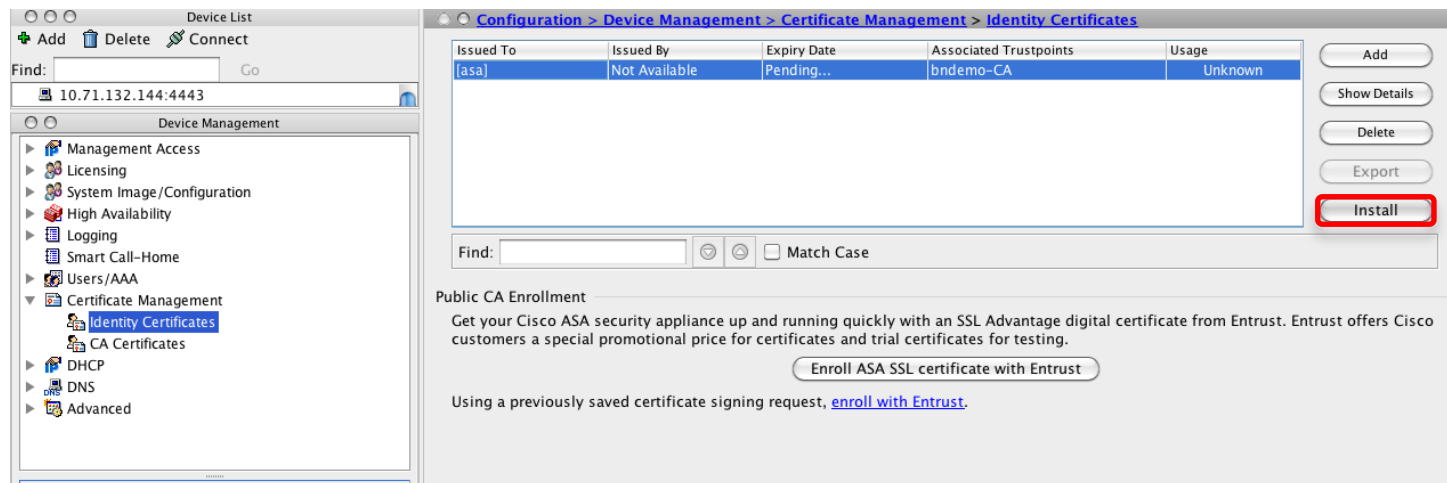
Device List

Add Delete Connect

Find: Go

10.71.132.144:4443

Device Management

Management Access
Licensing
System Image/Configuration
High Availability
Logging
Smart Call-Home
Users/AAA
Certificate Management
Identity Certificates
CA Certificates
DHCP
DNS
Advanced

Configuration > Device Management > Certificate Management > Identity Certificates

| Issued To | Issued By | Expiry Date | Associated Trustpoints | Usage |
|---|---|---|---|---|
| [asa] | Not Available | Pending... | bndemo-CA | Unknown |

Add
Show Details
Delete
Export
Install

Find: Match Case

Public CA Enrollment

Get your Cisco ASA security appliance up and running quickly with an SSL Advantage digital certificate from Entrust. Entrust offers Cisco customers a special promotional price for certificates and trial certificates for testing.

Enroll ASA SSL certificate with Entrust

Using a previously saved certificate signing request, enroll with Entrust.